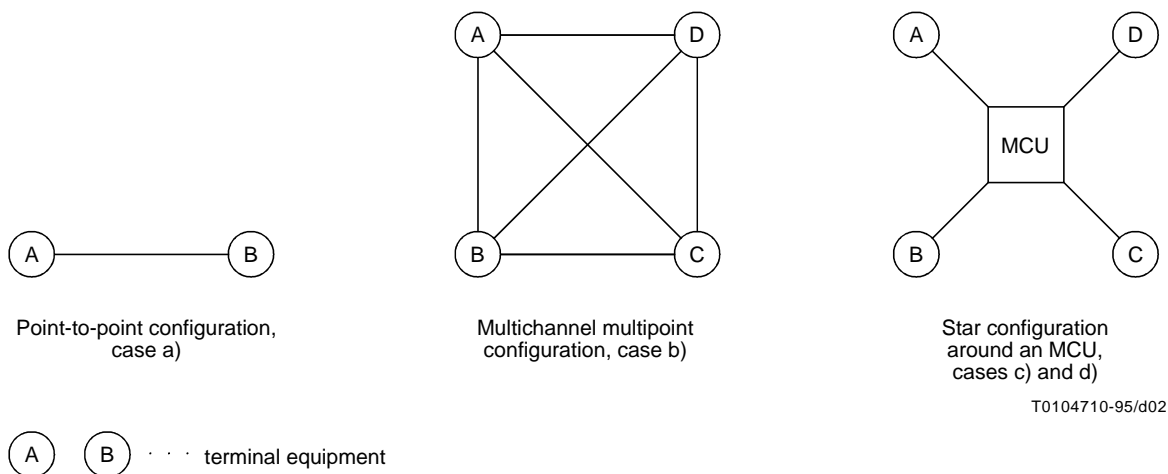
A D A D

MCU

A B B C B C

Point-to-point configuration, case a)

Multichannel multipoint configuration, case b)

Star configuration around an MCU, cases c) and d)

T0104710-95/d02

A B . . . terminal equipment